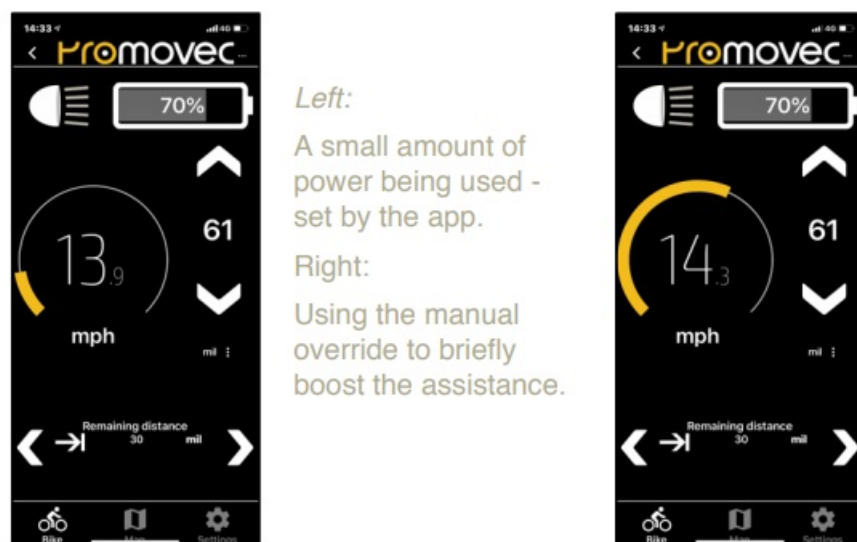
14:33 4G
< Promovec
70%
61
13.9
mph
mil
Remaining distance
30 mil
Bike Map Settings

Left:

A small amount of power being used - set by the app.

Right:

Using the manual override to briefly boost the assistance.

14:33 4G
< Promovec
70%
61
14.3
mph
mil
Remaining distance
30 mil
Bike Map Settings